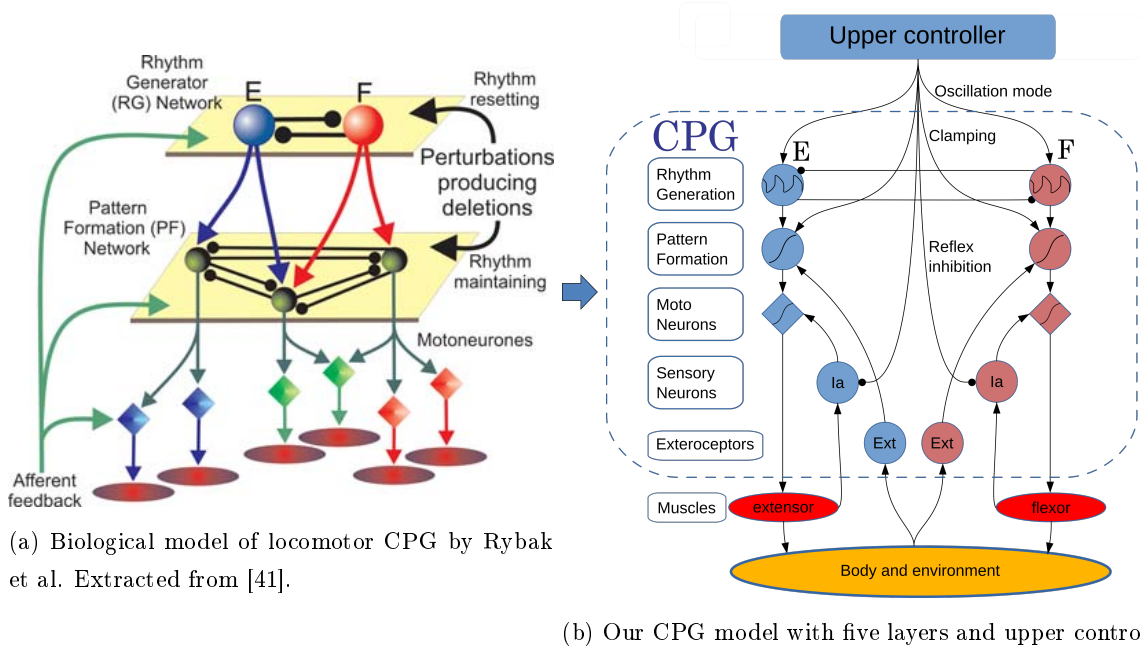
Rhythm Generator (RG) Network

E

F

Rhythm resetting

Perturbations producing deletions

Pattern Formation (PF) Network

Rhythm maintaining

Motoneurones

Afferent feedback

(a) Biological model of locomotor CPG by Rybak et al. Extracted from [41].

Upper controller

Oscillation mode

Clamping

CPG

E

F

Rhythm Generation

Pattern Formation

Reflex inhibition

Moto Neurons

Sensory Neurons

Ia

Ia

Exteroceptors

Ext

Ext

Muscles

extensor

flexor

Body and environment

(b) Our CPG model with five layers and upper contro